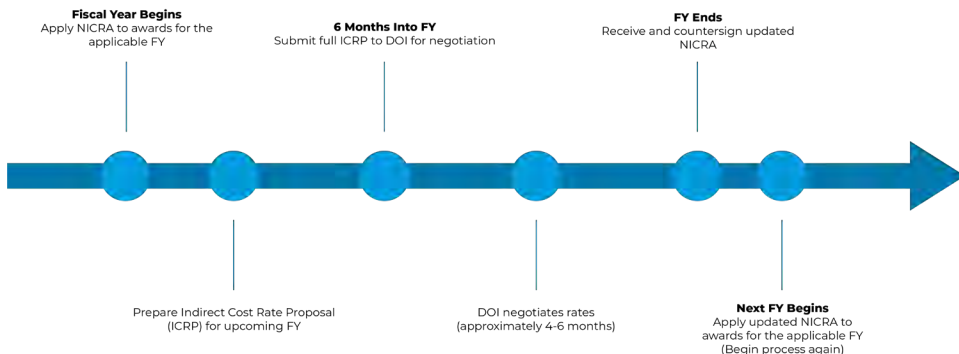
**Fiscal Year Begins**
Apply NICRA to awards for the applicable FY

**6 Months Into FY**
Submit full ICRP to DOI for negotiation

**FY Ends**
Receive and countersign updated NICRA

Prepare Indirect Cost Rate Proposal (ICRP) for upcoming FY

DOI negotiates rates (approximately 4-6 months)

**Next FY Begins**
Apply updated NICRA to awards for the applicable FY (Begin process again)